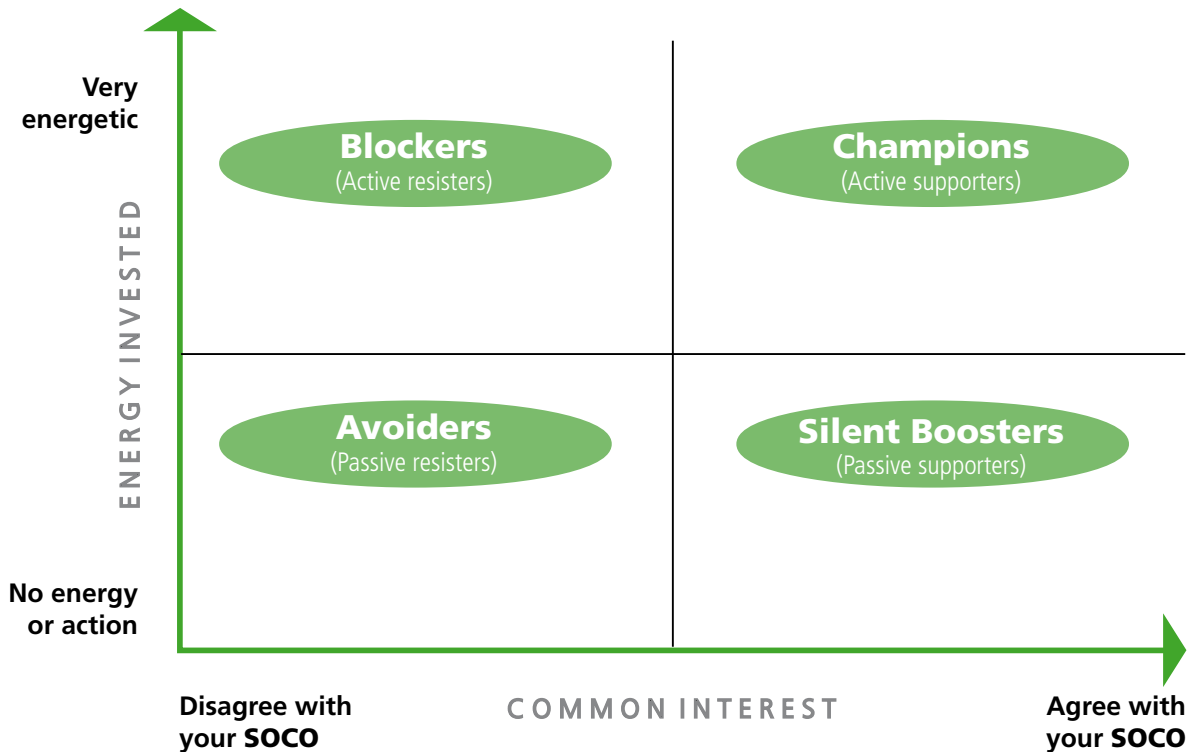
Very energetic

ENERGY INVESTED

Blockers
(Active resisters)

Champions
(Active supporters)

Avoiders
(Passive resisters)

Silent Boosters
(Passive supporters)

No energy or action

Disagree with your SOCO

COMMON INTEREST

Agree with your SOCO